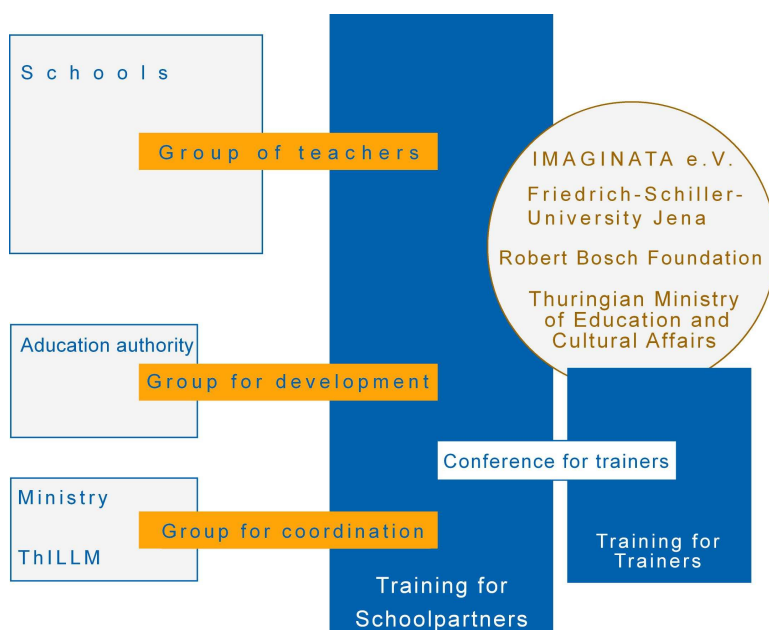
Schools

Group of teachers

IMAGINATA e.V.

Friedrich-Schiller-University Jena

Robert Bosch Foundation

Thuringian Ministry of Education and Cultural Affairs

Education authority

Group for development

Conference for trainers

Ministry

ThILLM

Group for coordination

Training for Trainers

Training for Schoolpartners